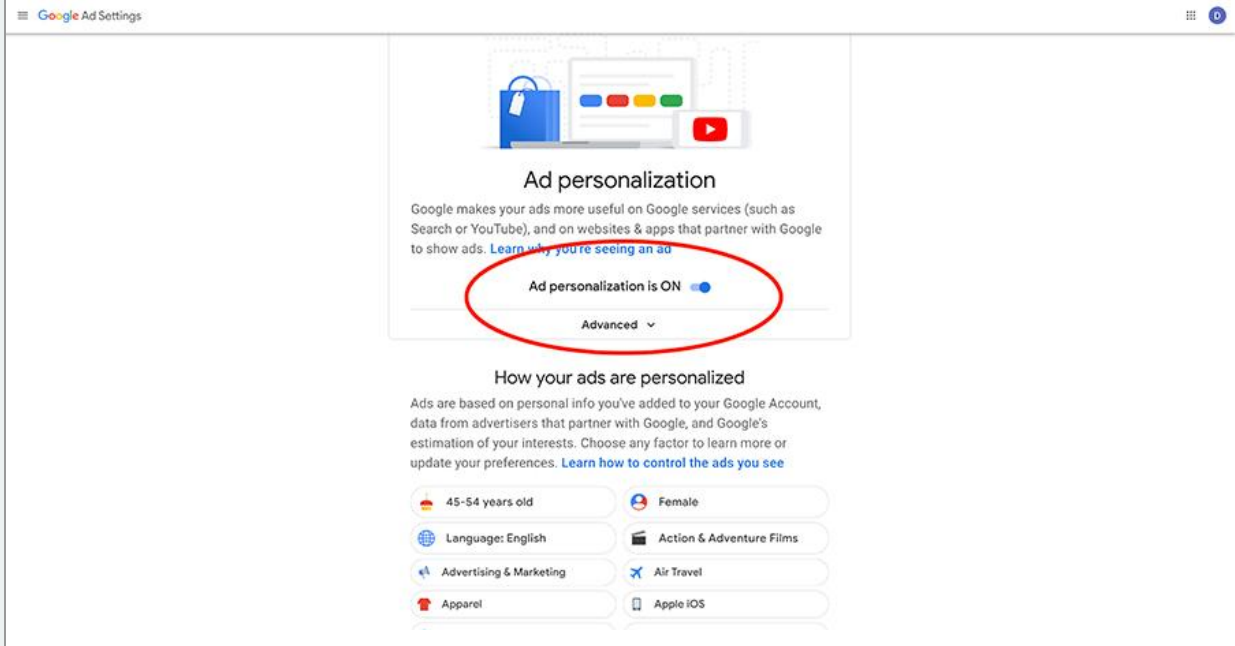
Google Ad Settings

D

Ad personalization

Google makes your ads more useful on Google services (such as Search or YouTube), and on websites & apps that partner with Google to show ads. Learn why you're seeing an ad

Ad personalization is ON

Advanced

How your ads are personalized

Ads are based on personal info you've added to your Google Account, data from advertisers that partner with Google, and Google's estimation of your interests. Choose any factor to learn more or update your preferences. Learn how to control the ads you see

| | |
|---|---|
| 45-54 years old | Female |
| Language: English | Action & Adventure Films |
| Advertising & Marketing | Air Travel |
| Apparel | Apple iOS |